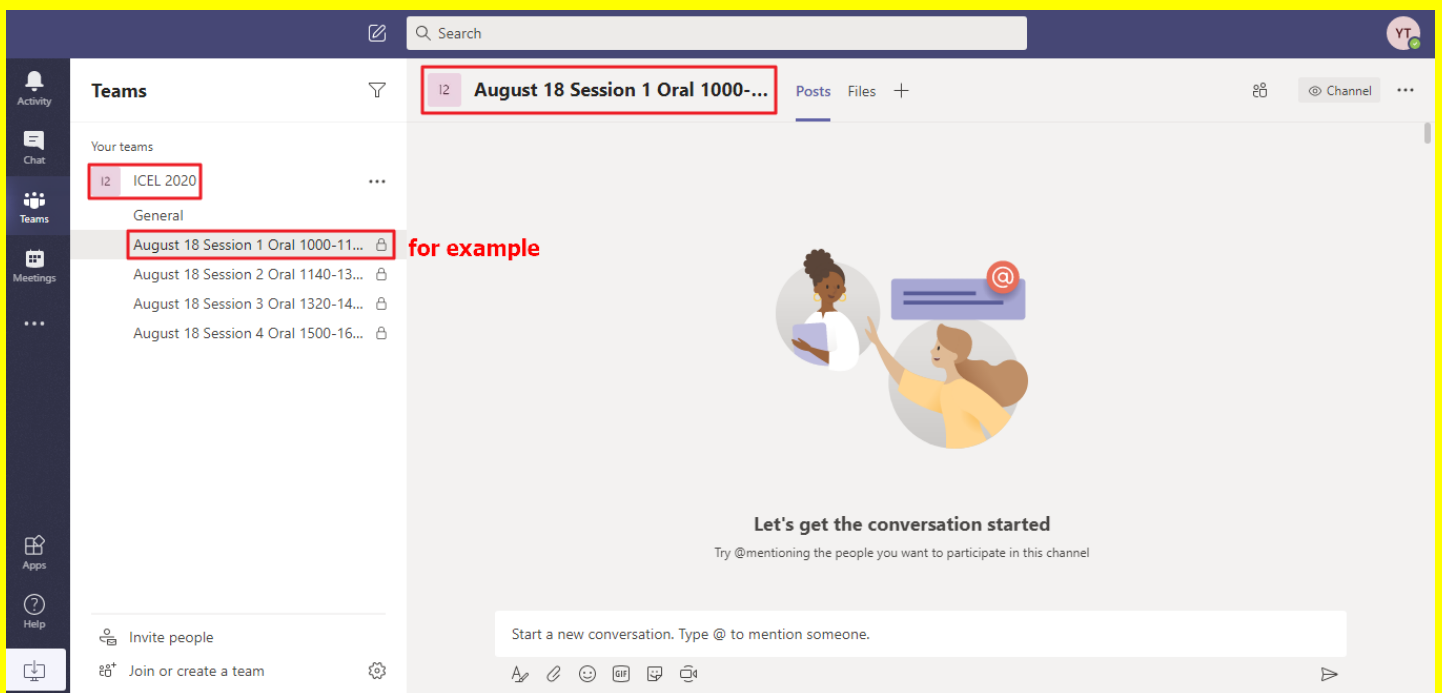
Search

YT

Activity

Chat

Teams

Meetings

...

Apps

Help

Teams

Your teams

I2 ICEL 2020 ...

General

August 18 Session 1 Oral 1000-11...

for example

August 18 Session 2 Oral 1140-13...

August 18 Session 3 Oral 1320-14...

August 18 Session 4 Oral 1500-16...

Invite people

Join or create a team

I2 August 18 Session 1 Oral 1000-...

Posts Files +

Channel ...

Let's get the conversation started

Try @mentioning the people you want to participate in this channel

Start a new conversation. Type @ to mention someone.

GIF